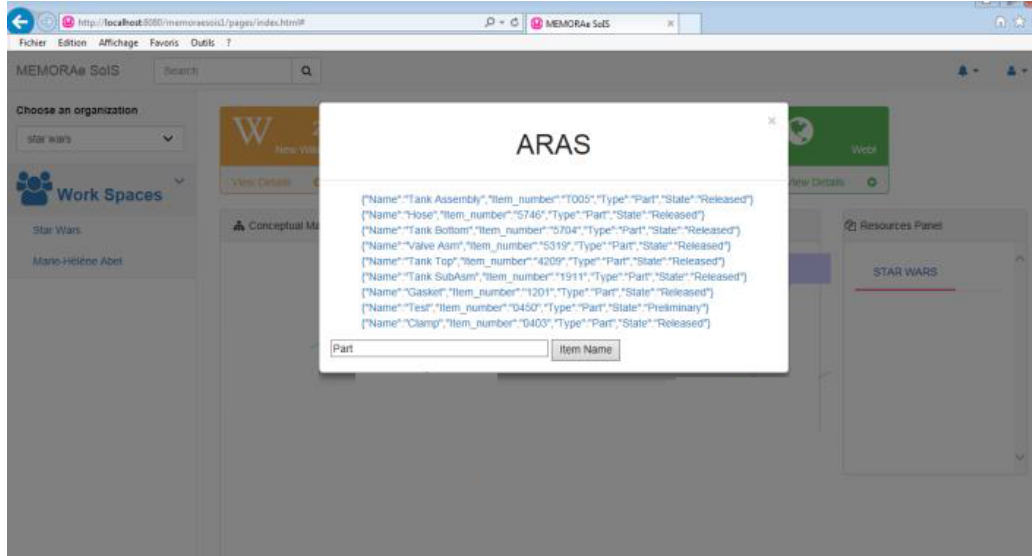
http://localhost:8080/memoraesois1/pages/index.html#

MEMORAe SoIS

Fichier Edition Affichage Favoris Outils ?

MEMORAe SoIS

Search

Choose an organization

star wars

Work Spaces

Star Wars

Marie-Hélène Abel

New Wi

View Details

Conceptual Ma

Webl

View Details

Resources Panel

STAR WARS

ARAS

{"Name":"Tank Assembly","Item_number":"T005","Type":"Part","State":"Released"}
{"Name":"Hose","Item_number":"5746","Type":"Part","State":"Released"}
{"Name":"Tank Bottom","Item_number":"5704","Type":"Part","State":"Released"}
{"Name":"Valve Asm","Item_number":"5319","Type":"Part","State":"Released"}
{"Name":"Tank Top","Item_number":"4209","Type":"Part","State":"Released"}
{"Name":"Tank SubAsm","Item_number":"1911","Type":"Part","State":"Released"}
{"Name":"Gasket","Item_number":"1201","Type":"Part","State":"Released"}
{"Name":"Test","Item_number":"0450","Type":"Part","State":"Preliminary"}
{"Name":"Clamp","Item_number":"0403","Type":"Part","State":"Released"}

Part

Item Name